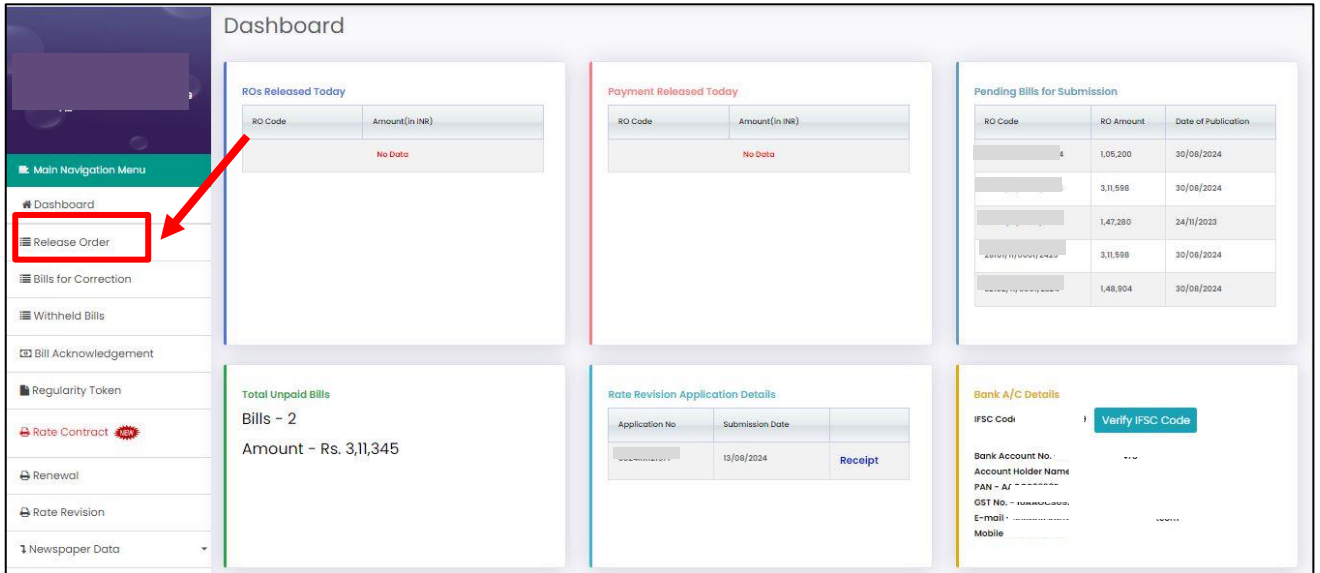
Dashboard

Main Navigation Menu
Dashboard
Release Order
Bills for Correction
Withheld Bills
Bill Acknowledgement
Regularity Token
Rate Contract NEW
Renewal
Rate Revision
Newspaper Data

ROs Released Today

| RO Code | Amount(in INR) |
|---|---|
| No Data | |

Payment Released Today

| RO Code | Amount(in INR) |
|---|---|
| No Data | |

Pending Bills for Submission

| RO Code | RO Amount | Date of Publication |
|---|---|---|
| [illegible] | 1,05,200 | 30/08/2024 |
| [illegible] | 3,11,598 | 30/08/2024 |
| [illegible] | 1,47,280 | 24/11/2023 |
| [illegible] | 3,11,598 | 30/08/2024 |
| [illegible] | 1,48,904 | 30/08/2024 |

Total Unpaid Bills
Bills - 2
Amount - Rs. 3,11,345

Rate Revision Application Details

| Application No | Submission Date | |
|---|---|---|
| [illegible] | 13/08/2024 | Receipt |

Bank A/C Details
IFSC Code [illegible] Verify IFSC Code
Bank Account No. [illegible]
Account Holder Name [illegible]
PAN - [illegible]
GST No. - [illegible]
E-mail - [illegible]
Mobile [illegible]